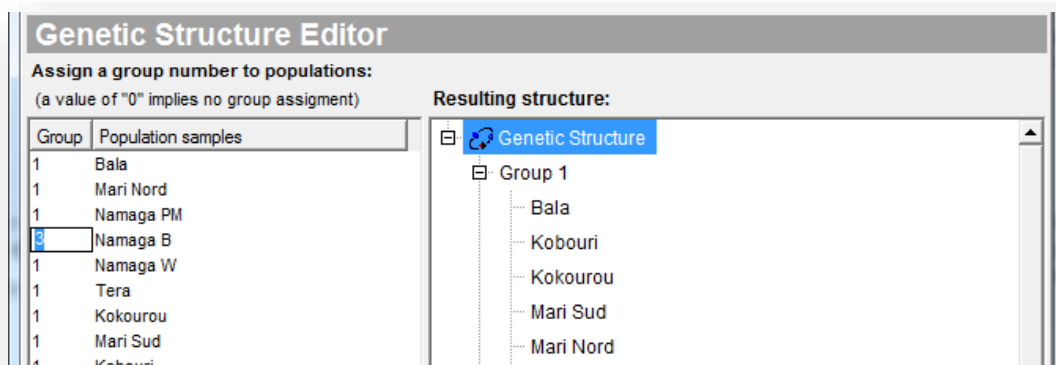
Genetic Structure Editor

Assign a group number to populations:

(a value of "0" implies no group assigment)

| Group | Population samples |
|---|---|
| 1 | Bala |
| 1 | Mari Nord |
| 1 | Namaga PM |
| 3 | Namaga B |
| 1 | Namaga W |
| 1 | Tera |
| 1 | Kokourou |
| 1 | Mari Sud |
| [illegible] | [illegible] |

Resulting structure:

Genetic Structure
Group 1
Bala
Kobouri
Kokourou
Mari Sud
Mari Nord